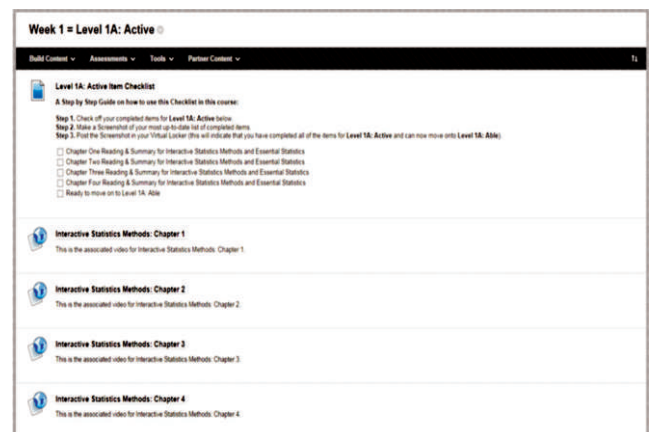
Week 1 = Level 1A: Active

Build Content ⌄ Assessments ⌄ Tools ⌄ Partner Content ⌄

Level 1A: Active Item Checklist

A Step by Step Guide on how to use this Checklist in this course:

Step 1. Check off your completed items for Level 1A: Active below.
Step 2. Make a Screenshot of your most up-to-date list of completed items.
Step 3. Post the Screenshot in your Virtual Locker (this will indicate that you have completed all of the items for Level 1A: Active and can now move onto Level 1A: Able)

Chapter One Reading & Summary for Interactive Statistics Methods and Essential Statistics
Chapter Two Reading & Summary for Interactive Statistics Methods and Essential Statistics
Chapter Three Reading & Summary for Interactive Statistics Methods and Essential Statistics
Chapter Four Reading & Summary for Interactive Statistics Methods and Essential Statistics
Ready to move on to Level 1A: Able

Interactive Statistics Methods: Chapter 1
This is the associated video for Interactive Statistics Methods: Chapter 1.

Interactive Statistics Methods: Chapter 2
This is the associated video for Interactive Statistics Methods: Chapter 2.

Interactive Statistics Methods: Chapter 3
This is the associated video for Interactive Statistics Methods: Chapter 3.

Interactive Statistics Methods: Chapter 4
This is the associated video for Interactive Statistics Methods: Chapter 4.